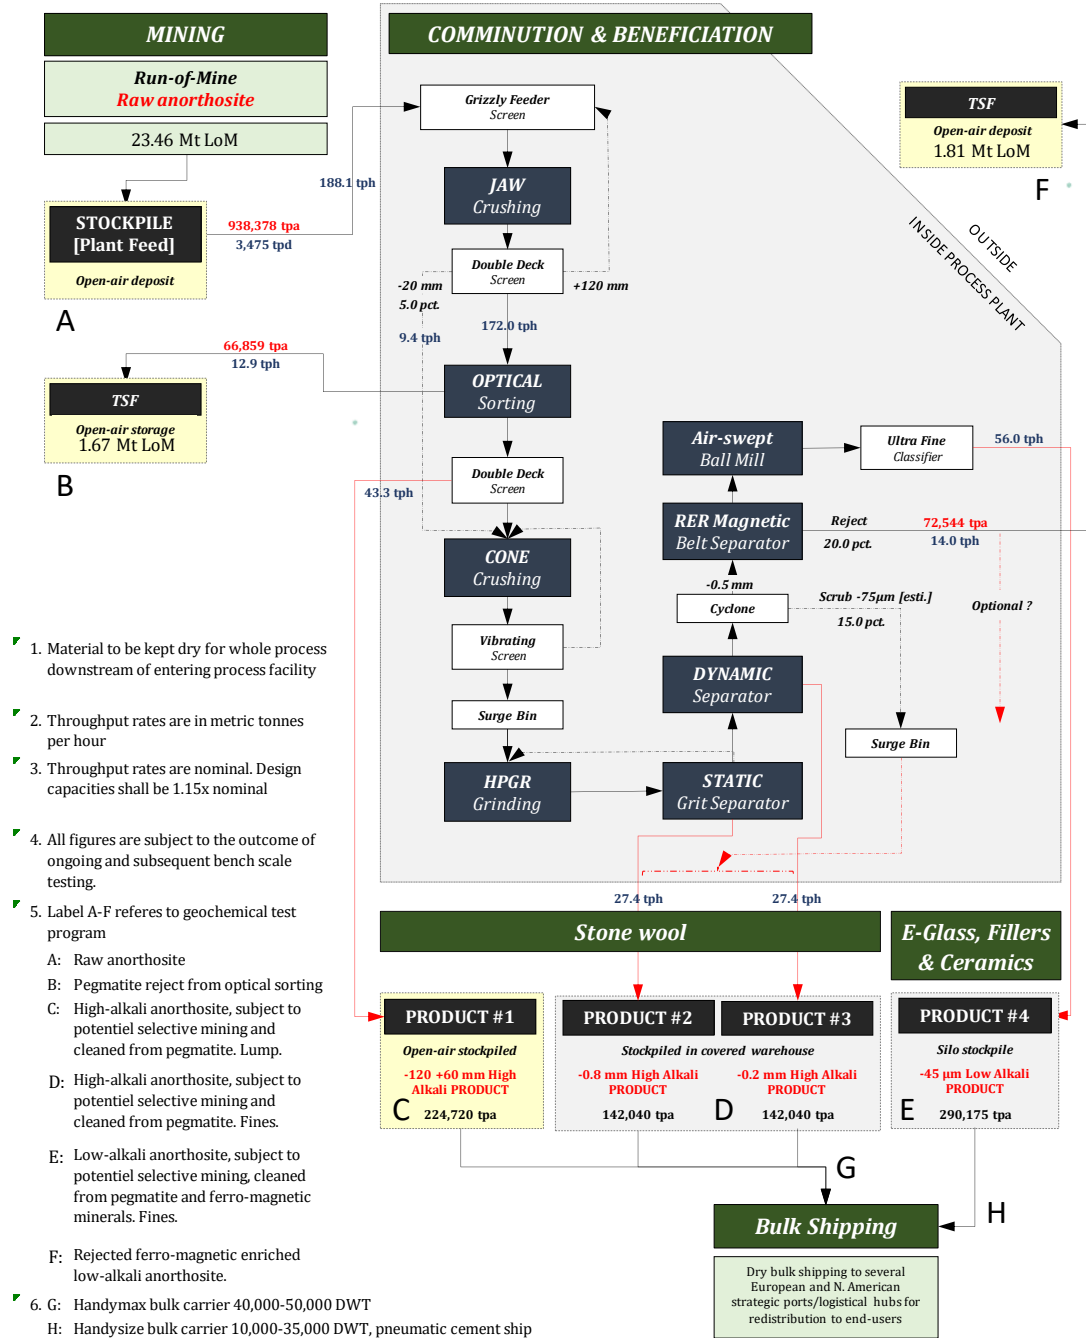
MINING

Run-of-Mine
Raw anorthosite

23.46 Mt LoM

STOCKPILE
[Plant Feed]
Open-air deposit

938,378 tpa
3,475 tpd

188.1 tph

A

66,859 tpa
12.9 tph

TSF
Open-air storage
1.67 Mt LoM

B

COMMINUTION & BENEFICIATION

Grizzly Feeder
Screen

JAW
Crushing

Double Deck
Screen

-20 mm
5.0 pct.

+120 mm

172.0 tph

9.4 tph

OPTICAL
Sorting

Double Deck
Screen

43.3 tph

CONE
Crushing

Vibrating
Screen

Surge Bin

HPGR
Grinding

STATIC
Grit Separator

DYNAMIC
Separator

Cyclone

-0.5 mm

RER Magnetic
Belt Separator

Air-swept
Ball Mill

Ultra Fine
Classifier

56.0 tph

Reject
20.0 pct.

72,544 tpa
14.0 tph

Scrub -75µm [esti.]
15.0 pct.

Optional ?

Surge Bin

TSF
Open-air deposit
1.81 Mt LoM

F

OUTSIDE
INSIDE PROCESS PLANT

27.4 tph

27.4 tph

1. Material to be kept dry for whole process downstream of entering process facility

2. Throughput rates are in metric tonnes per hour

3. Throughput rates are nominal. Design capacities shall be 1.15x nominal

4. All figures are subject to the outcome of ongoing and subsequent bench scale testing.

5. Label A-F referes to geochemical test program
A: Raw anorthosite
B: Pegmatite reject from optical sorting
C: High-alkali anorthosite, subject to potentiel selective mining and cleaned from pegmatite. Lump.
D: High-alkali anorthosite, subject to potentiel selective mining and cleaned from pegmatite. Fines.
E: Low-alkali anorthosite, subject to potentiel selective mining, cleaned from pegmatite and ferro-magnetic minerals. Fines.
F: Rejected ferro-magnetic enriched low-alkali anorthosite.

6. G: Handymax bulk carrier 40,000-50,000 DWT
H: Handysize bulk carrier 10,000-35,000 DWT, pneumatic cement ship

Stone wool

E-Glass, Fillers & Ceramics

PRODUCT #1
Open-air stockpiled
-120 +60 mm High Alkali PRODUCT
C 224,720 tpa

PRODUCT #2
PRODUCT #3
Stockpiled in covered warehouse
-0.8 mm High Alkali PRODUCT
142,040 tpa
D
-0.2 mm High Alkali PRODUCT
142,040 tpa

PRODUCT #4
Silo stockpile
-45 µm Low Alkali PRODUCT
E 290,175 tpa

G

H

Bulk Shipping

Dry bulk shipping to several European and N. American strategic ports/logistical hubs for redistribution to end-users